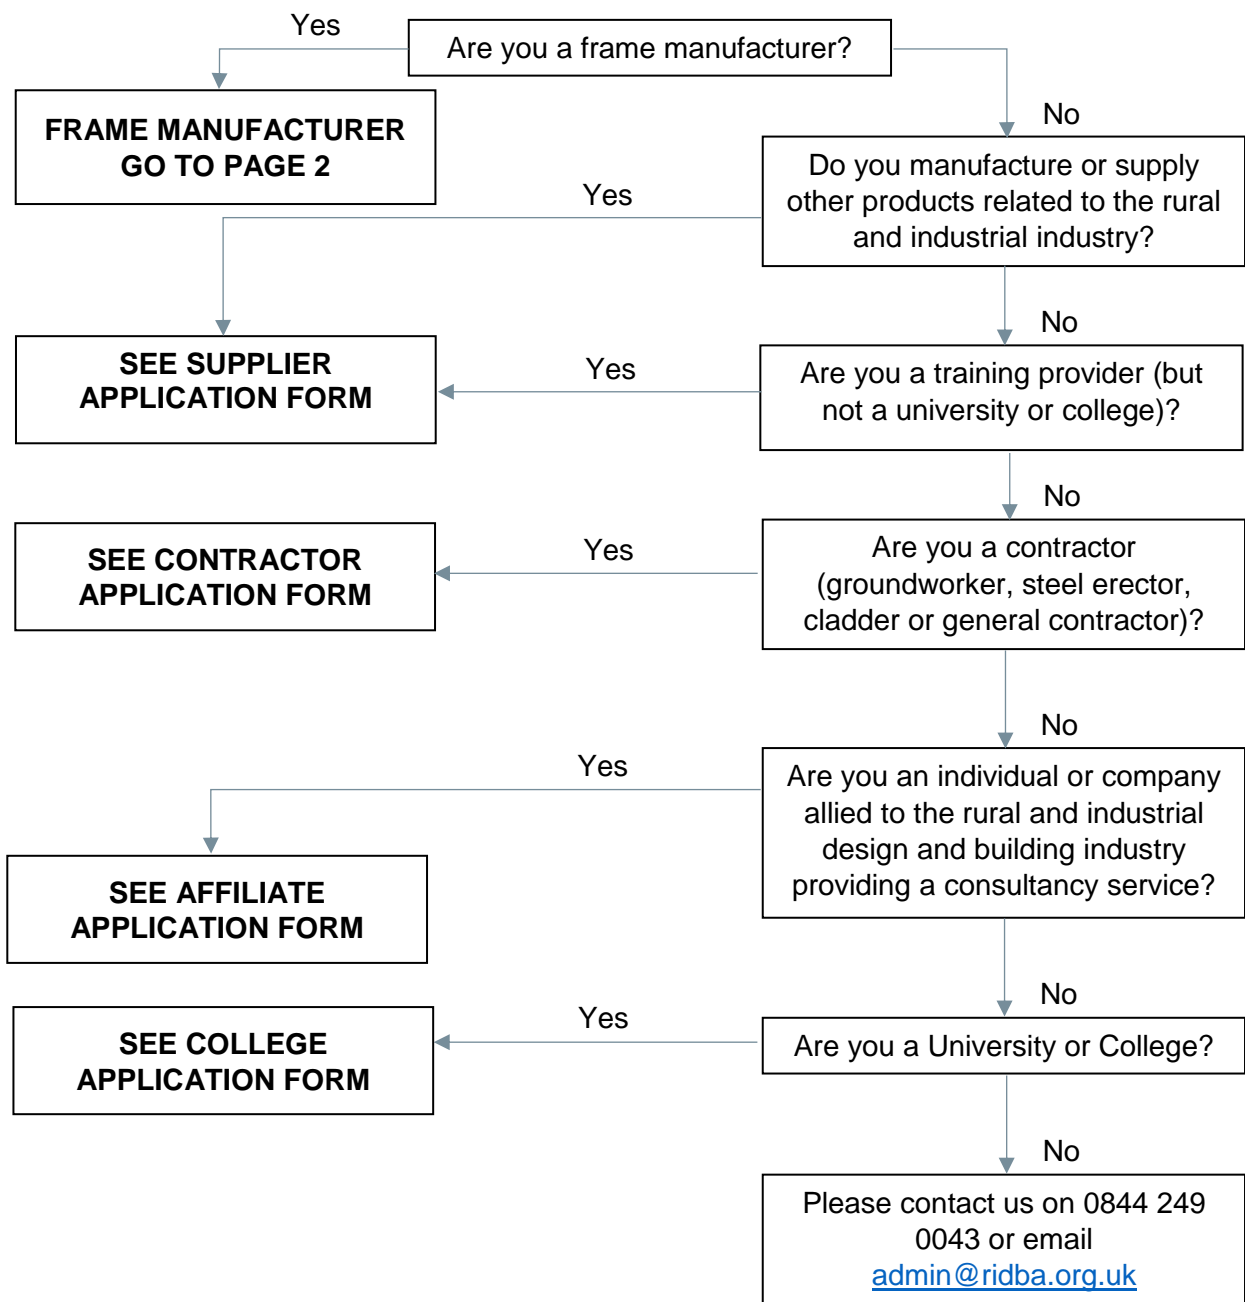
Yes

Are you a frame manufacturer?

FRAME MANUFACTURER
GO TO PAGE 2

No

Yes

Do you manufacture or supply other products related to the rural and industrial industry?

SEE SUPPLIER
APPLICATION FORM

No

Yes

Are you a training provider (but not a university or college)?

No

SEE CONTRACTOR
APPLICATION FORM

Yes

Are you a contractor (groundworker, steel erector, cladder or general contractor)?

No

Yes

Are you an individual or company allied to the rural and industrial design and building industry providing a consultancy service?

SEE AFFILIATE
APPLICATION FORM

No

SEE COLLEGE
APPLICATION FORM

Yes

Are you a University or College?

No

Please contact us on 0844 249 0043 or email admin@ridba.org.uk